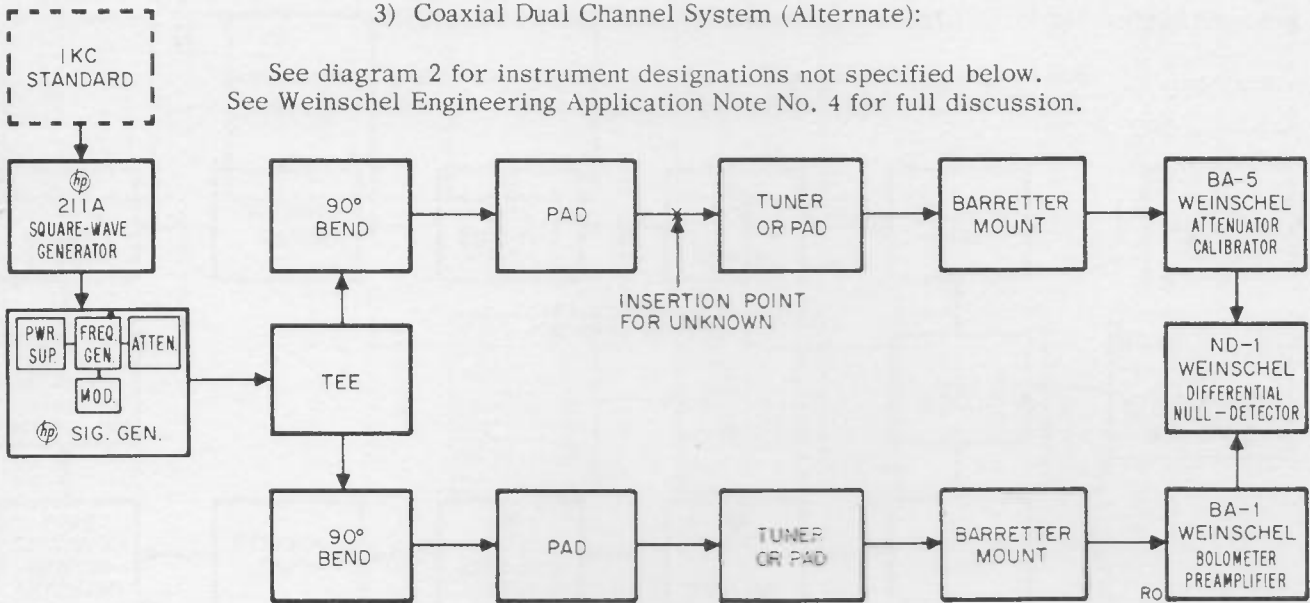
3) Coaxial Dual Channel System (Alternate):

See diagram 2 for instrument designations not specified below.
See Weinschel Engineering Application Note No. 4 for full discussion.

IKC STANDARD

hp 211A SQUARE-WAVE GENERATOR

PWR. SUP.

FREQ. GEN.

ATTEN.

MOD.

hp SIG. GEN.

90° BEND

TEE

90° BEND

PAD

PAD

INSERTION POINT FOR UNKNOWN

TUNER OR PAD

TUNER OR PAD

BARRETTER MOUNT

BARRETTER MOUNT

BA-5 WEINSCHEL ATTENUATOR CALIBRATOR

ND-1 WEINSCHEL DIFFERENTIAL NULL-DETECTOR

BA-1 WEINSCHEL BOLOMETER PREAMPLIFIER

RO